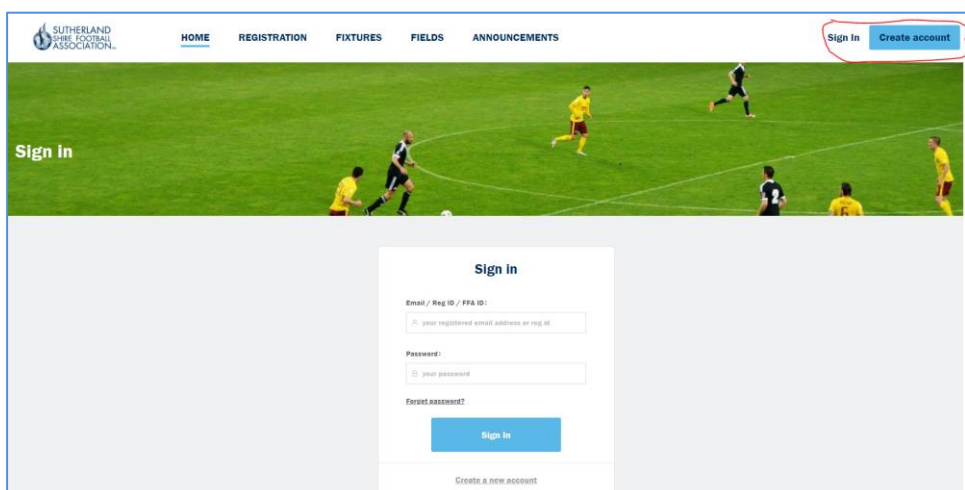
SUTHERLAND SHIRE FOOTBALL ASSOCIATION

HOME REGISTRATION FIXTURES FIELDS ANNOUNCEMENTS

Sign In Create account

Sign in

Sign in

Email / Reg ID / FFA ID:

your registered email address or reg id

Password:

your password

Forget password?

Sign In

Create a new account